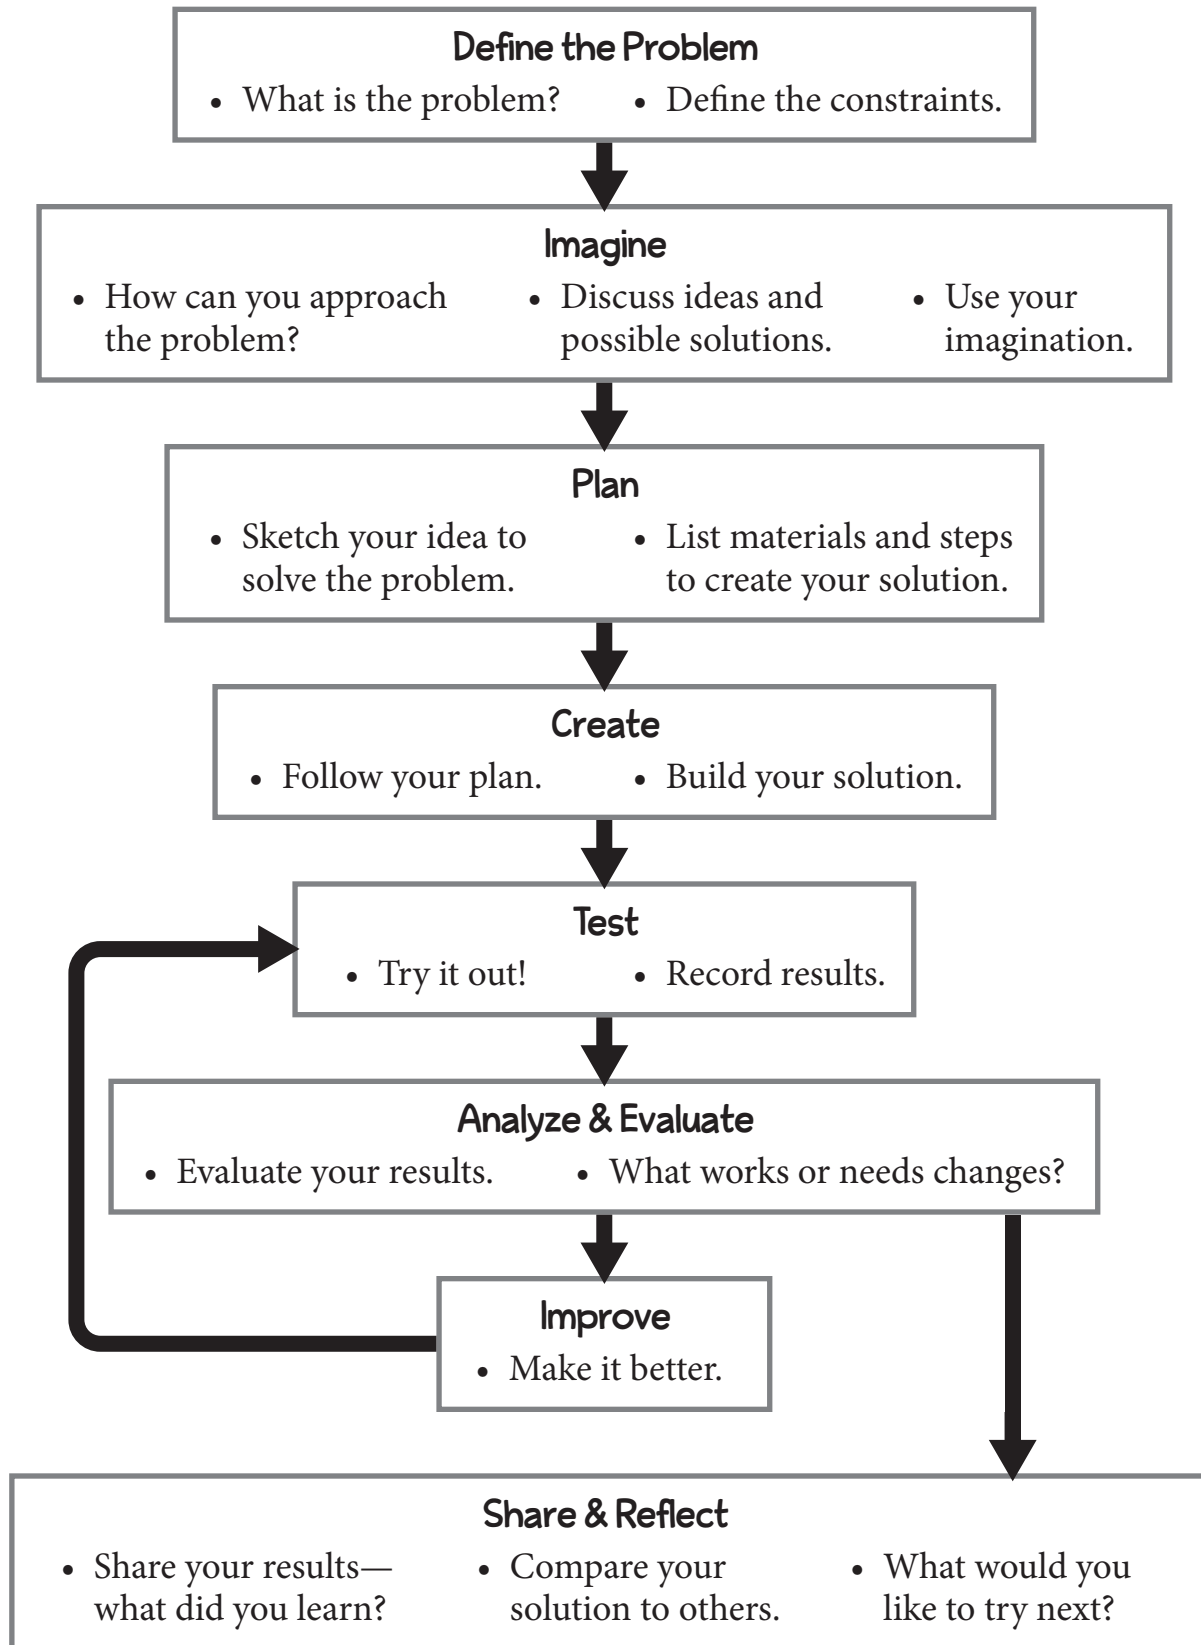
Define the Problem

• What is the problem?
• Define the constraints.

Imagine

• How can you approach the problem?
• Discuss ideas and possible solutions.
• Use your imagination.

Plan

• Sketch your idea to solve the problem.
• List materials and steps to create your solution.

Create

• Follow your plan.
• Build your solution.

Test

• Try it out!
• Record results.

Analyze & Evaluate

• Evaluate your results.
• What works or needs changes?

Improve

• Make it better.

Share & Reflect

• Share your results—what did you learn?
• Compare your solution to others.
• What would you like to try next?